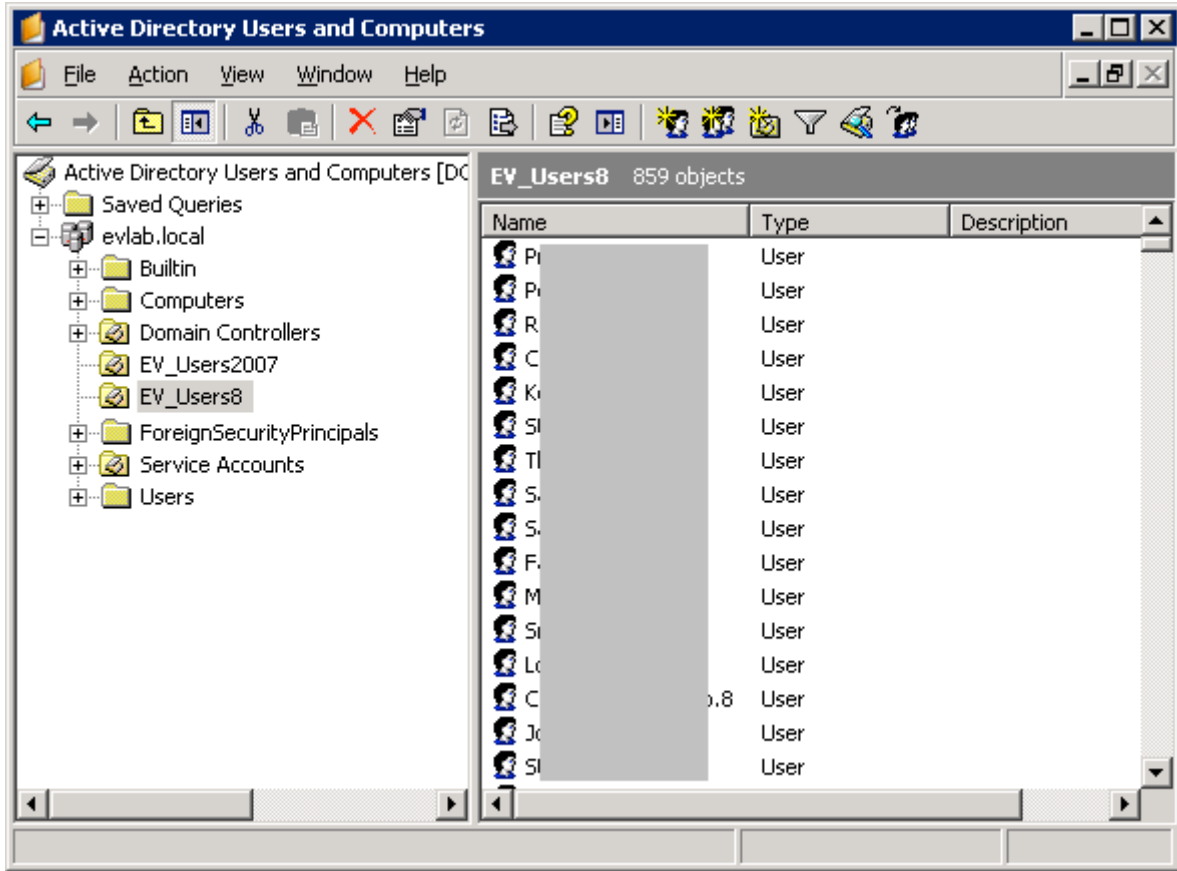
Active Directory Users and Computers

File Action View Window Help

Active Directory Users and Computers [DC
Saved Queries
evlab.local
Builtin
Computers
Domain Controllers
EV_Users2007
EV_Users8
ForeignSecurityPrincipals
Service Accounts
Users

EV_Users8 859 objects

| Name | Type | Description |
|---|---|---|
| P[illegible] | User | |
| P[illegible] | User | |
| R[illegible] | User | |
| C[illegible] | User | |
| K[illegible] | User | |
| S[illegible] | User | |
| T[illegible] | User | |
| S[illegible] | User | |
| S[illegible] | User | |
| F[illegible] | User | |
| M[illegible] | User | |
| S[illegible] | User | |
| L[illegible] | User | |
| C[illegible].8 | User | |
| J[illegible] | User | |
| S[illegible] | User | |